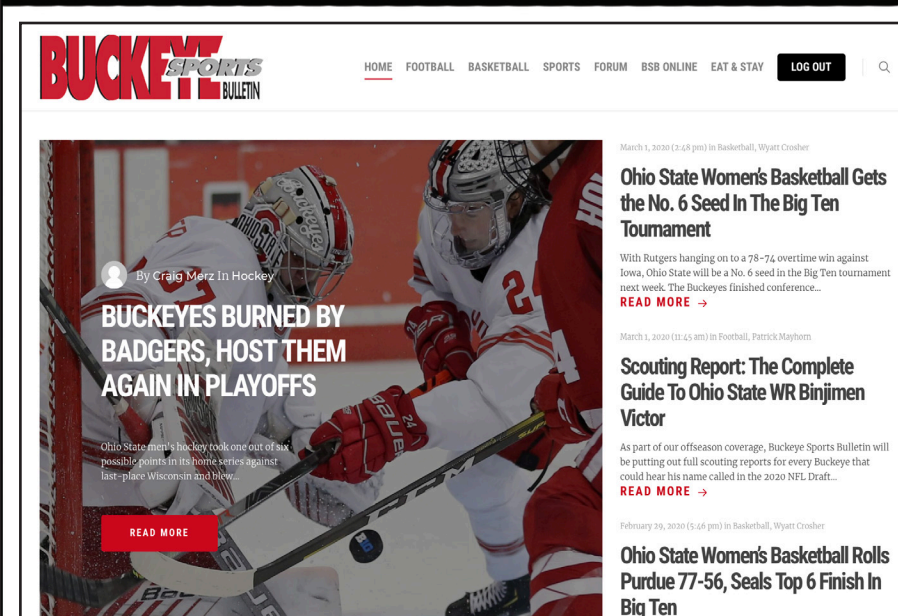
BUCKEYE SPORTS BULLETIN

HOME FOOTBALL BASKETBALL SPORTS FORUM BSB ONLINE EAT & STAY LOG OUT

By Craig Merz In Hockey

BUCKEYES BURNED BY BADGERS, HOST THEM AGAIN IN PLAYOFFS

Ohio State men's hockey took one out of six possible points in its home series against last-place Wisconsin and blew...

READ MORE

March 1, 2020 (2:48 pm) in Basketball, Wyatt Crosher

Ohio State Women's Basketball Gets the No. 6 Seed In The Big Ten Tournament

With Rutgers hanging on to a 78-74 overtime win against Iowa, Ohio State will be a No. 6 seed in the Big Ten tournament next week. The Buckeyes finished conference...

READ MORE →

March 1, 2020 (11:45 am) in Football, Patrick Mayhorn

Scouting Report: The Complete Guide To Ohio State WR Binjimen Victor

As part of our offseason coverage, Buckeye Sports Bulletin will be putting out full scouting reports for every Buckeye that could hear his name called in the 2020 NFL Draft...

READ MORE →

February 29, 2020 (5:46 pm) in Basketball, Wyatt Crosher

Ohio State Women's Basketball Rolls Purdue 77-56, Seals Top 6 Finish In Big Ten